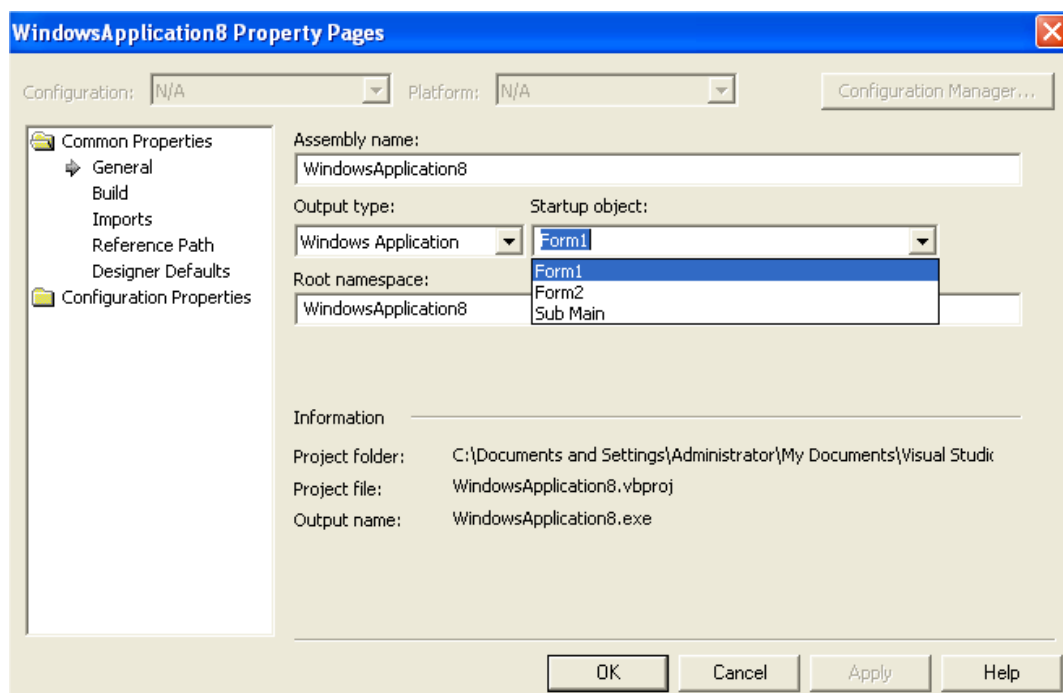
WindowsApplication8 Property Pages

Configuration: N/A
Platform: N/A
Configuration Manager...

Common Properties
General
Build
Imports
Reference Path
Designer Defaults
Configuration Properties

Assembly name:
WindowsApplication8

Output type:
Windows Application

Startup object:
Form1

Form1
Form2
Sub Main

Root namespace:
WindowsApplication8

Information

Project folder: C:\Documents and Settings\Administrator\My Documents\Visual Studi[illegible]

Project file: WindowsApplication8.vbproj

Output name: WindowsApplication8.exe

OK
Cancel
Apply
Help